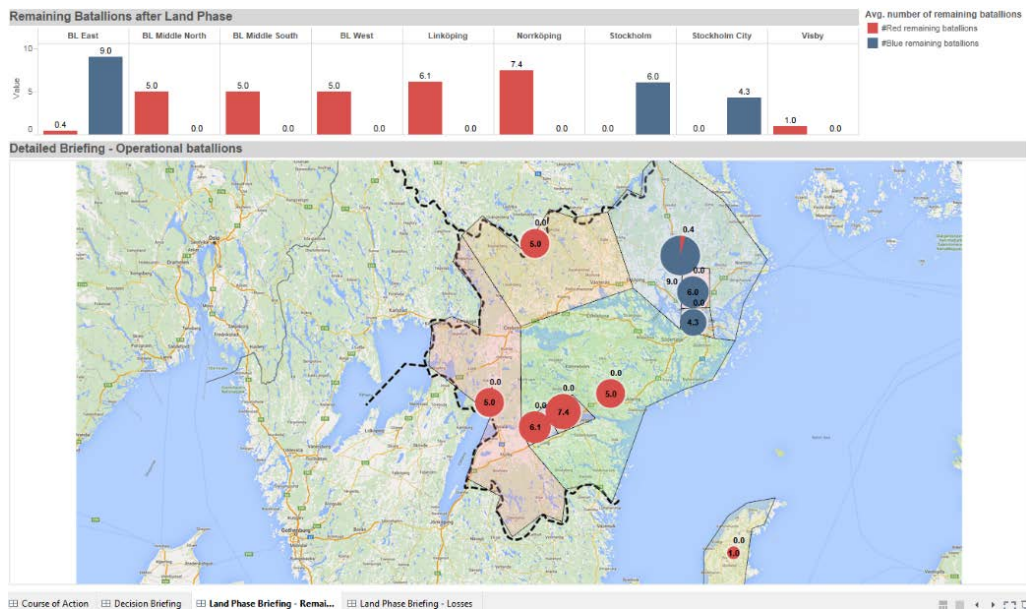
Remaining Batallions after Land Phase

Avg. number of remaining batallions
#Red remaining batallions
#Blue remaining batallions

| | BL East | BL Middle North | BL Middle South | BL West | Linköping | Norrköping | Stockholm | Stockholm City | Visby |
|---|---|---|---|---|---|---|---|---|---|
| Red | 0.4 | 5.0 | 5.0 | 5.0 | 6.1 | 7.4 | 0.0 | 0.0 | 1.0 |
| Blue | 9.0 | 0.0 | 0.0 | 0.0 | 0.0 | 0.0 | 6.0 | 4.3 | 0.0 |

Value
10
5
0

Detailed Briefing - Operational batallions

0.0
5.0
0.4
9.0
0.0
6.0
0.0
4.3
0.0
5.0
0.0
0.0
5.0
0.0
7.4
6.1
0.0
1.0

Course of Action
Decision Briefing
Land Phase Briefing - Remai...
Land Phase Briefing - Losses